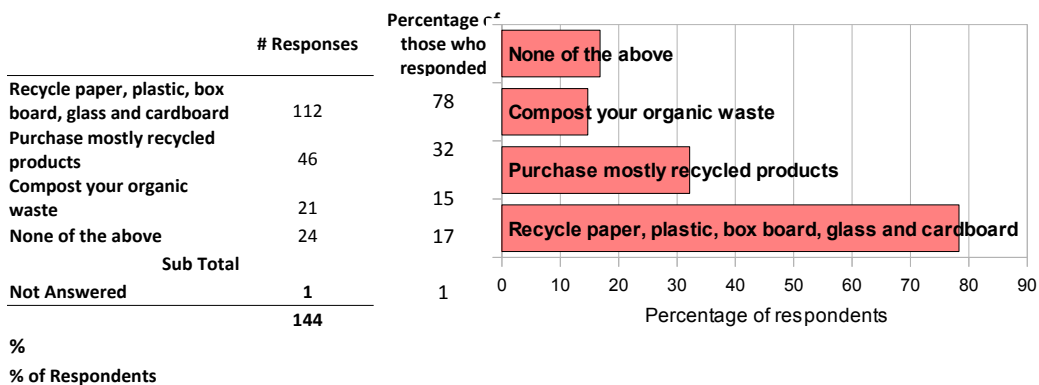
| | # Responses | Percentage of those who responded |
|---|---|---|
| Recycle paper, plastic, box board, glass and cardboard | 112 | 78 |
| Purchase mostly recycled products | 46 | 32 |
| Compost your organic waste | 21 | 15 |
| None of the above | 24 | 17 |
| Sub Total | | |
| Not Answered | 1 | 1 |
| | 144 | |

%

% of Respondents

None of the above

Compost your organic waste

Purchase mostly recycled products

Recycle paper, plastic, box board, glass and cardboard

0 10 20 30 40 50 60 70 80 90

Percentage of respondents